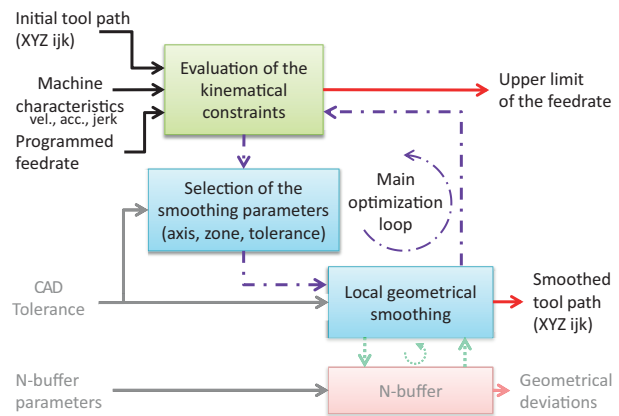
Initial tool path (XYZ ijk)

Machine characteristics
vel., acc., jerk

Programmed feedrate

Evaluation of the kinematical constraints

Upper limit of the feedrate

Selection of the smoothing parameters (axis, zone, tolerance)

Main optimization loop

CAD Tolerance

Local geometrical smoothing

Smoothed tool path (XYZ ijk)

N-buffer parameters

N-buffer

Geometrical deviations